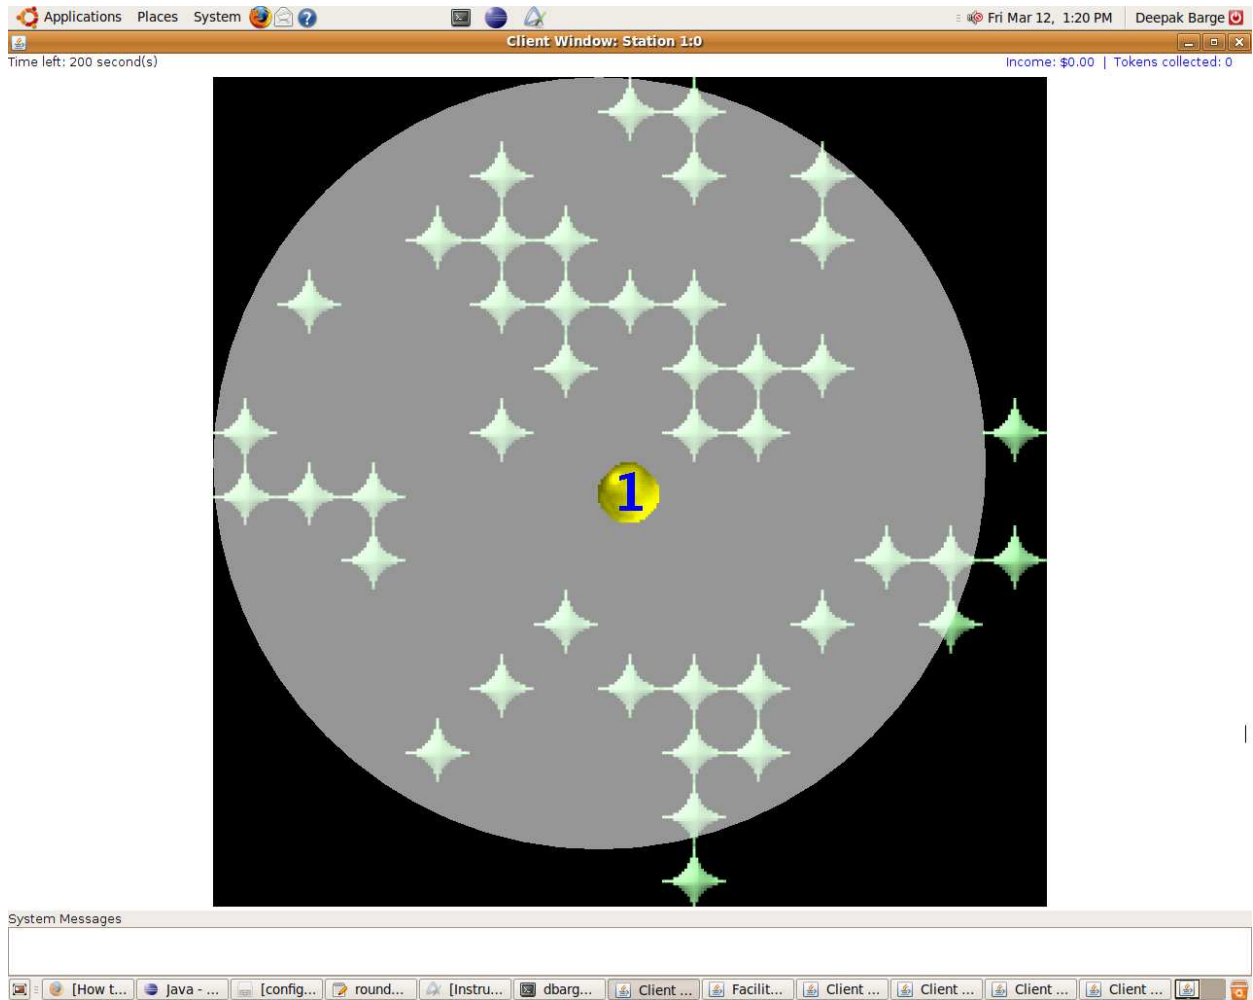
Applications Places System

Fri Mar 12, 1:20 PM Deepak Barge

Client Window: Station 1:0

Time left: 200 second(s)

Income: $0.00 | Tokens collected: 0

1

System Messages

[How t... Java - ... [config... round... [Instru... dbarg... Client ... Facilit... Client ... Client ... Client ... Client ...